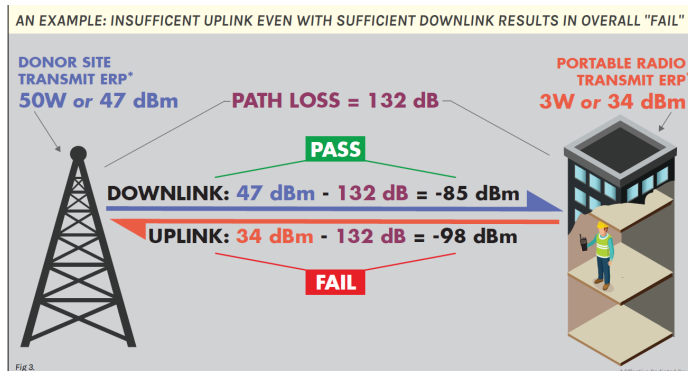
AN EXAMPLE: INSUFFICENT UPLINK EVEN WITH SUFFICIENT DOWNLINK RESULTS IN OVERALL "FAIL"

DONOR SITE TRANSMIT ERP*
50W or 47 dBm

PATH LOSS = 132 dB

PORTABLE RADIO TRANSMIT ERP*
3W or 34 dBm

PASS

DOWNLINK: 47 dBm - 132 dB = -85 dBm

UPLINK: 34 dBm - 132 dB = -98 dBm

FAIL

Fig 3.